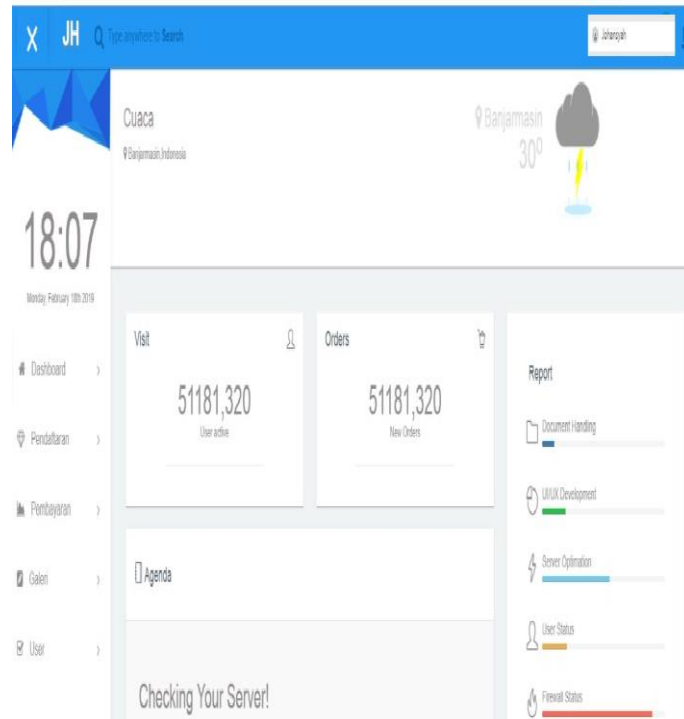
X JH Type anywhere to Search

Johansyah

Cuaca
Banjarmasin,Indonesia

Banjarmasin
30°

18:07

Monday, February 18th 2019

Dashboard ›

Pendaftaran ›

Pembayaran ›

Galeri ›

User ›

Visit

51181,320
User active

Orders

51181,320
New Orders

Report

Document Handling

UI/UX Development

Server Optimation

User Status

Firewall Status

Agenda

Checking Your Server!